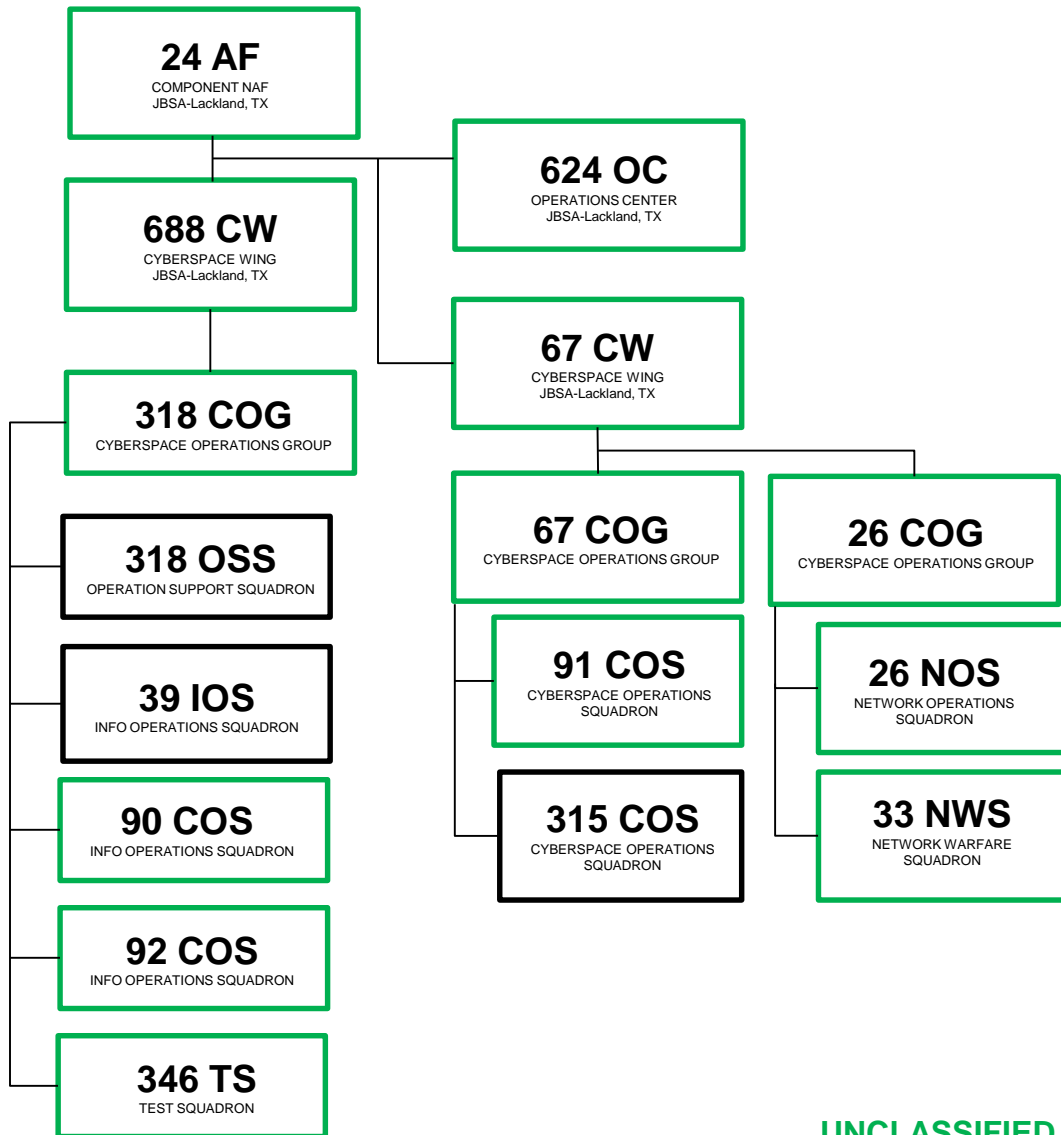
24 AF
COMPONENT NAF
JBSA-Lackland, TX

624 OC
OPERATIONS CENTER
JBSA-Lackland, TX

688 CW
CYBERSPACE WING
JBSA-Lackland, TX

67 CW
CYBERSPACE WING
JBSA-Lackland, TX

318 COG
CYBERSPACE OPERATIONS GROUP

318 OSS
OPERATION SUPPORT SQUADRON

39 IOS
INFO OPERATIONS SQUADRON

90 COS
INFO OPERATIONS SQUADRON

92 COS
INFO OPERATIONS SQUADRON

346 TS
TEST SQUADRON

67 COG
CYBERSPACE OPERATIONS GROUP

91 COS
CYBERSPACE OPERATIONS SQUADRON

315 COS
CYBERSPACE OPERATIONS SQUADRON

26 COG
CYBERSPACE OPERATIONS GROUP

26 NOS
NETWORK OPERATIONS SQUADRON

33 NWS
NETWORK WARFARE SQUADRON

UNCLASSIFIED